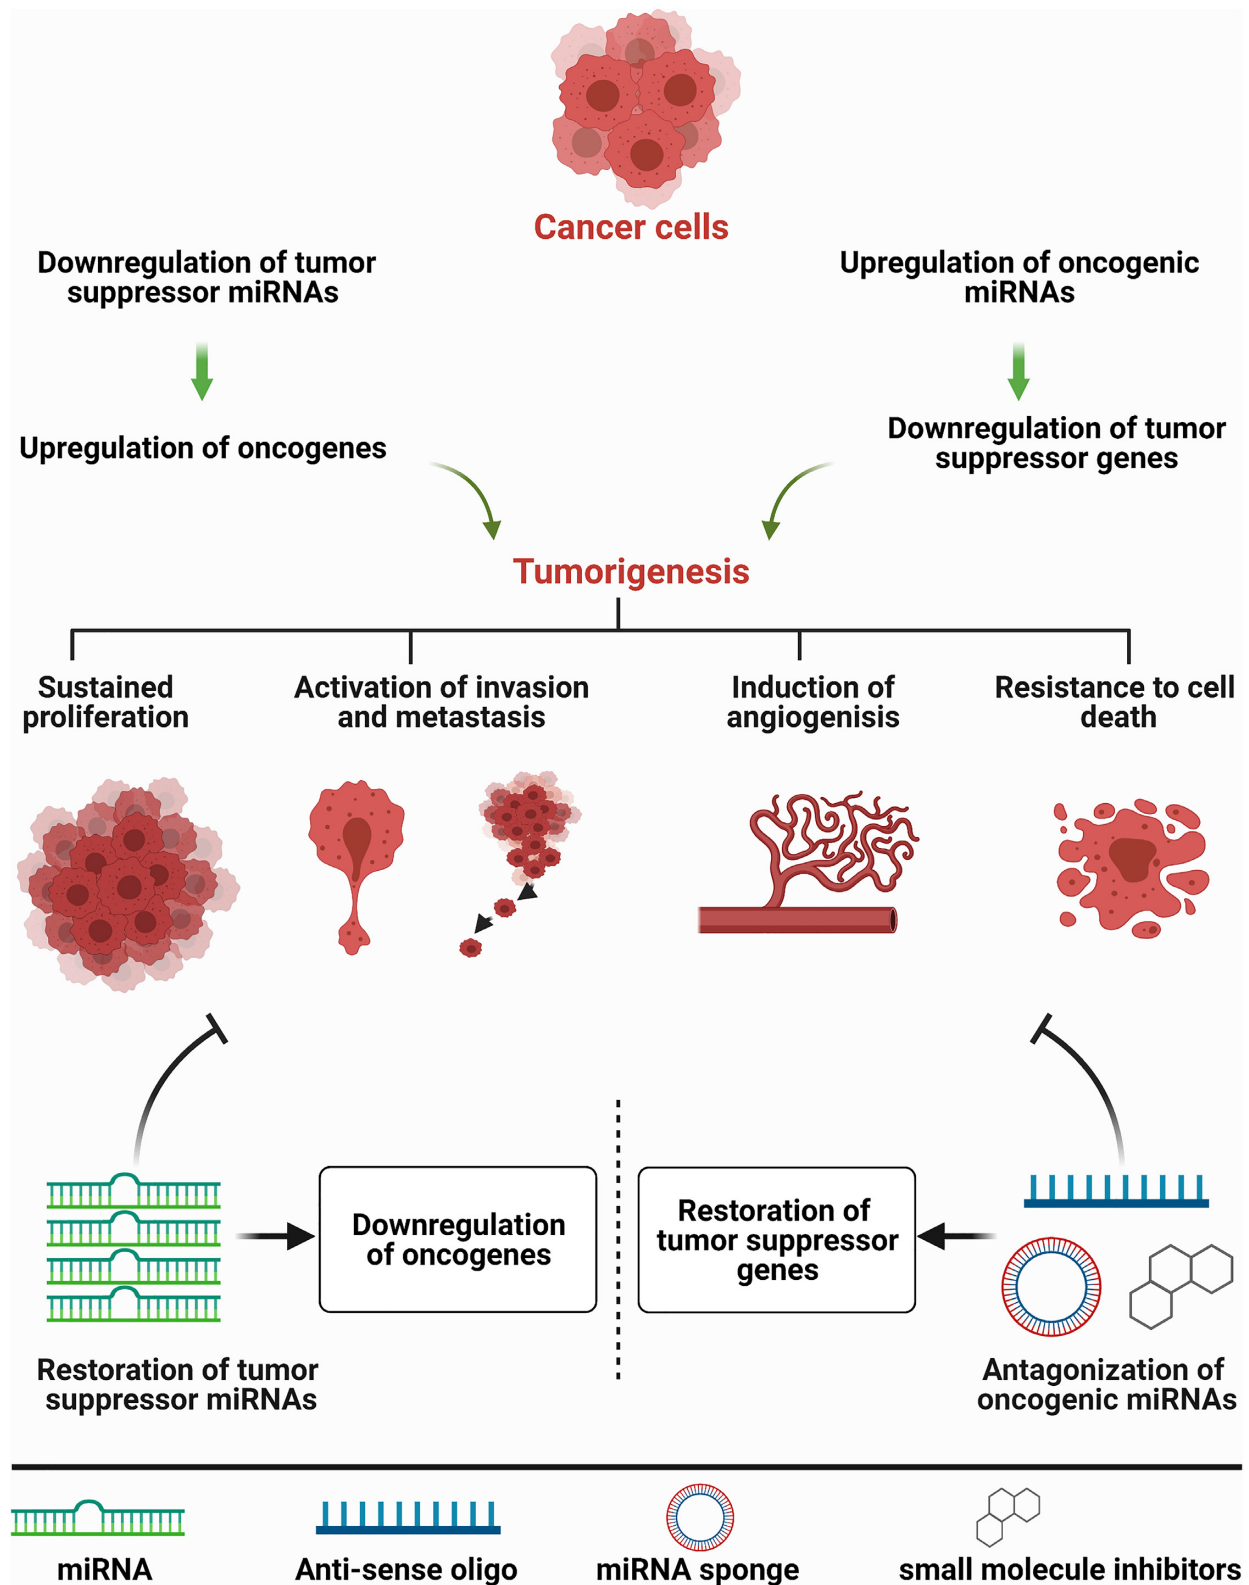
Cancer cells

Downregulation of tumor suppressor miRNAs

Upregulation of oncogenic miRNAs

Upregulation of oncogenes

Downregulation of tumor suppressor genes

Tumorigenesis

Sustained proliferation

Activation of invasion and metastasis

Induction of angiogenisis

Resistance to cell death

Downregulation of oncogenes

Restoration of tumor suppressor genes

Restoration of tumor suppressor miRNAs

Antagonization of oncogenic miRNAs

miRNA

Anti-sense oligo

miRNA sponge

small molecule inhibitors